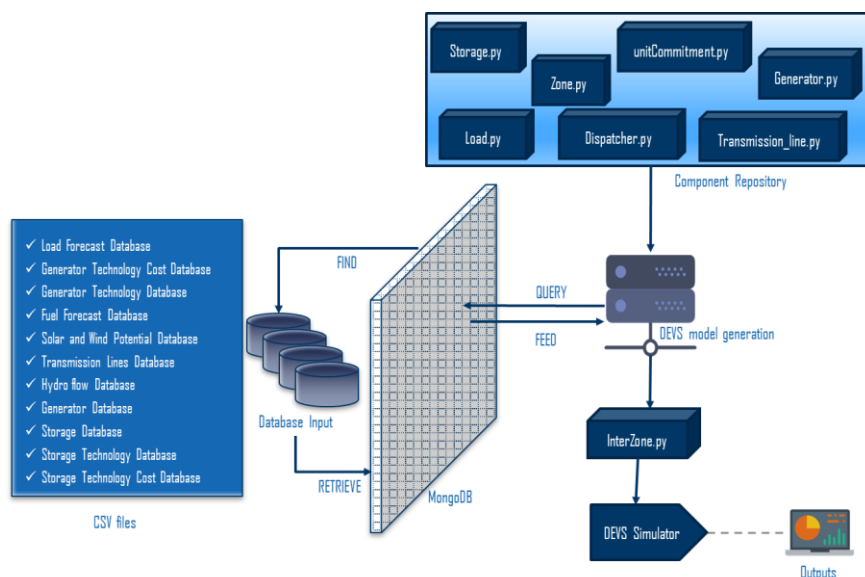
Storage.py
Zone.py
unitCommitment.py
Generator.py
Load.py
Dispatcher.py
Transmission_line.py
Component Repository

✓ Load Forecast Database
✓ Generator Technology Cost Database
✓ Generator Technology Database
✓ Fuel Forecast Database
✓ Solar and Wind Potential Database
✓ Transmission Lines Database
✓ Hydro flow Database
✓ Generator Database
✓ Storage Database
✓ Storage Technology Database
✓ Storage Technology Cost Database

CSV files

FIND
Database Input
RETRIEVE
MongoDB
QUERY
FEED
DEVS model generation
InterZone.py
DEVS Simulator
Outputs